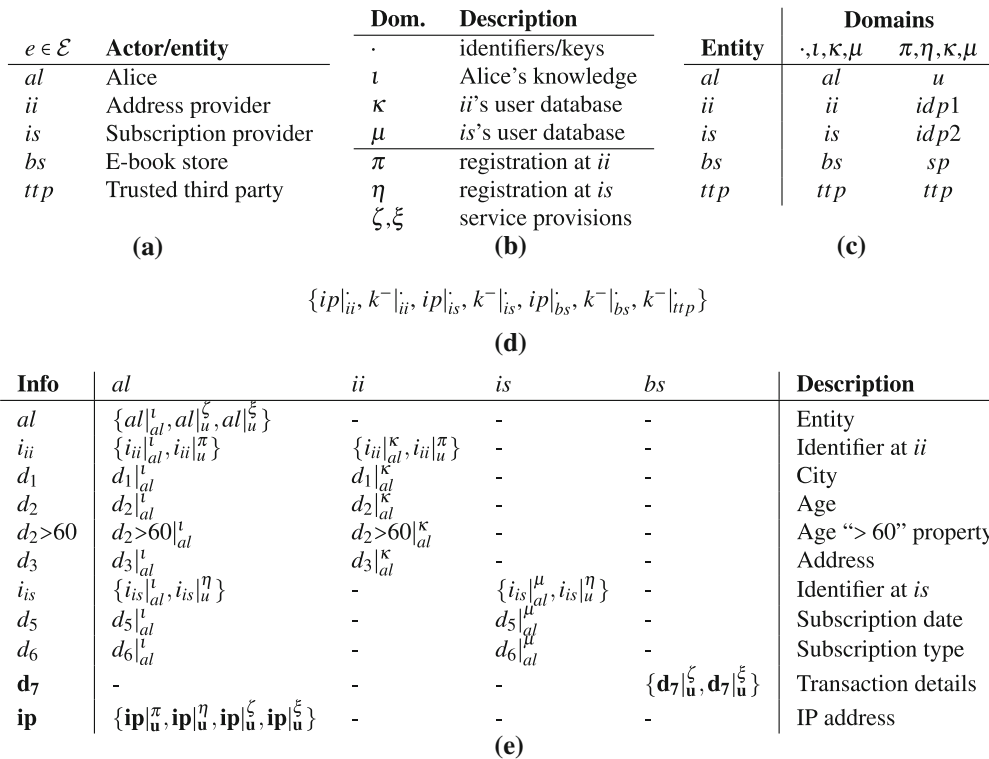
| $e \in \mathcal{E}$ | Actor/entity |
|---|---|
| $al$ | Alice |
| $ii$ | Address provider |
| $is$ | Subscription provider |
| $bs$ | E-book store |
| $ttp$ | Trusted third party |

(a)

| Dom. | Description |
|---|---|
| $\cdot$ | identifiers/keys |
| $\iota$ | Alice's knowledge |
| $\kappa$ | $ii$'s user database |
| $\mu$ | $is$'s user database |
| $\pi$ | registration at $ii$ |
| $\eta$ | registration at $is$ |
| $\zeta,\xi$ | service provisions |

(b)

| Entity | Domains $\cdot,\iota,\kappa,\mu$ | Domains $\pi,\eta,\kappa,\mu$ |
|---|---|---|
| $al$ | $al$ | $u$ |
| $ii$ | $ii$ | $idp1$ |
| $is$ | $is$ | $idp2$ |
| $bs$ | $bs$ | $sp$ |
| $ttp$ | $ttp$ | $ttp$ |

(c)

$\{ip|^{\cdot}_{ii}, k^-|^{\cdot}_{ii}, ip|^{\cdot}_{is}, k^-|^{\cdot}_{is}, ip|^{\cdot}_{bs}, k^-|^{\cdot}_{bs}, k^-|^{\cdot}_{ttp}\}$

(d)

| Info | $al$ | $ii$ | $is$ | $bs$ | Description |
|---|---|---|---|---|---|
| $al$ | $\{al|^{\iota}_{al}, al|^{\zeta}_{u}, al|^{\xi}_{u}\}$ | - | - | - | Entity |
| $i_{ii}$ | $\{i_{ii}|^{\iota}_{al}, i_{ii}|^{\pi}_{u}\}$ | $\{i_{ii}|^{\kappa}_{al}, i_{ii}|^{\pi}_{u}\}$ | - | - | Identifier at $ii$ |
| $d_1$ | $d_1|^{\iota}_{al}$ | $d_1|^{\kappa}_{al}$ | - | - | City |
| $d_2$ | $d_2|^{\iota}_{al}$ | $d_2|^{\kappa}_{al}$ | - | - | Age |
| $d_2>60$ | $d_2>60|^{\iota}_{al}$ | $d_2>60|^{\kappa}_{al}$ | - | - | Age "> 60" property |
| $d_3$ | $d_3|^{\iota}_{al}$ | $d_3|^{\kappa}_{al}$ | - | - | Address |
| $i_{is}$ | $\{i_{is}|^{\iota}_{al}, i_{is}|^{\eta}_{u}\}$ | - | $\{i_{is}|^{\mu}_{al}, i_{is}|^{\eta}_{u}\}$ | - | Identifier at $is$ |
| $d_5$ | $d_5|^{\iota}_{al}$ | - | $d_5|^{\mu}_{al}$ | - | Subscription date |
| $d_6$ | $d_6|^{\iota}_{al}$ | - | $d_6|^{\mu}_{al}$ | - | Subscription type |
| $\mathbf{d_7}$ | - | - | - | $\{\mathbf{d_7}|^{\zeta}_{\mathbf{u}}, \mathbf{d_7}|^{\xi}_{\mathbf{u}}\}$ | Transaction details |
| $\mathbf{ip}$ | $\{\mathbf{ip}|^{\pi}_{\mathbf{u}}, \mathbf{ip}|^{\eta}_{\mathbf{u}}, \mathbf{ip}|^{\zeta}_{\mathbf{u}}, \mathbf{ip}|^{\xi}_{\mathbf{u}}\}$ | - | - | - | IP address |

(e)